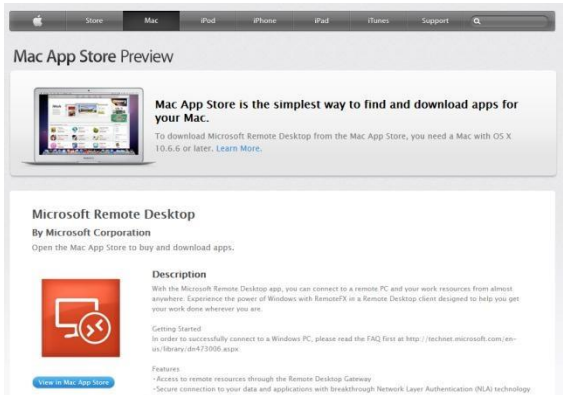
Store Mac iPod iPhone iPad iTunes Support

Mac App Store Preview

Mac App Store is the simplest way to find and download apps for your Mac.

To download Microsoft Remote Desktop from the Mac App Store, you need a Mac with OS X 10.6.6 or later. Learn More.

Microsoft Remote Desktop

By Microsoft Corporation

Open the Mac App Store to buy and download apps.

Description

With the Microsoft Remote Desktop app, you can connect to a remote PC and your work resources from almost anywhere. Experience the power of Windows with RemoteFX in a Remote Desktop client designed to help you get your work done wherever you are.

Getting Started
In order to successfully connect to a Windows PC, please read the FAQ first at http://technet.microsoft.com/en-us/library/dn473006.aspx

Features
• Access to remote resources through the Remote Desktop Gateway
• Secure connection to your data and applications with breakthrough Network Layer Authentication (NLA) technology

View in Mac App Store